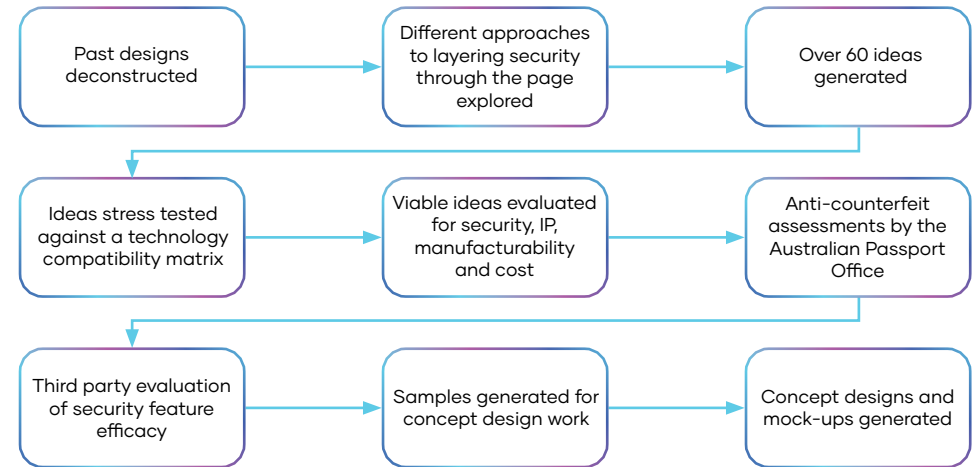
Past designs deconstructed

Different approaches to layering security through the page explored

Over 60 ideas generated

Ideas stress tested against a technology compatibility matrix

Viable ideas evaluated for security, IP, manufacturability and cost

Anti-counterfeit assessments by the Australian Passport Office

Third party evaluation of security feature efficacy

Samples generated for concept design work

Concept designs and mock-ups generated